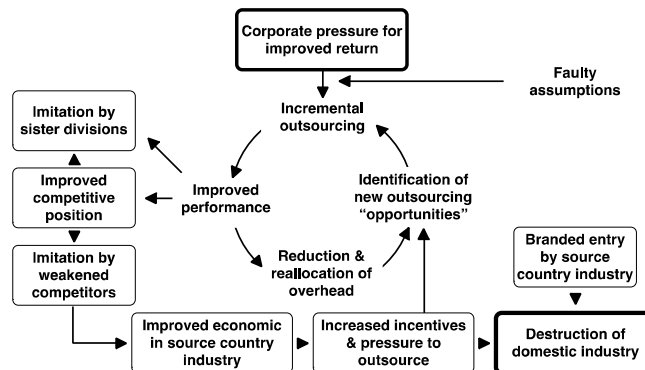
Corporate pressure for improved return

Faulty assumptions

Incremental outsourcing

Imitation by sister divisions

Improved competitive position

Improved performance

Identification of new outsourcing "opportunities"

Imitation by weakened competitors

Reduction & reallocation of overhead

Branded entry by source country industry

Improved economic in source country industry

Increased incentives & pressure to outsource

Destruction of domestic industry